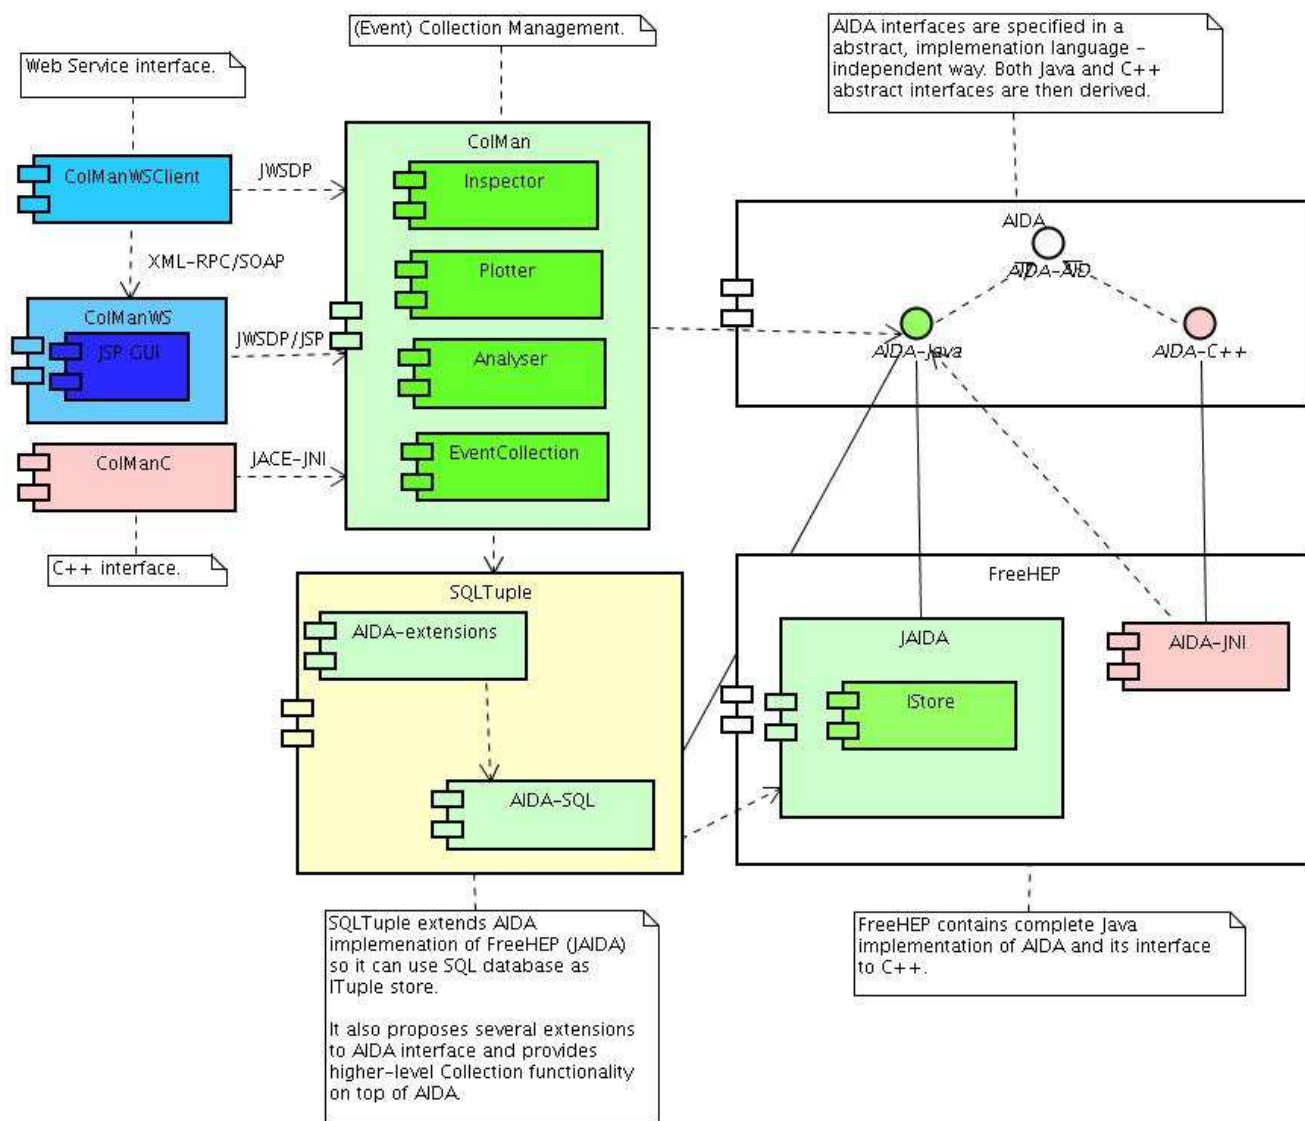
Web Service interface.

(Event) Collection Management.

AIDA interfaces are specified in a abstract, implemenation language - independent way. Both Java and C++ abstract interfaces are then derived.

ColManWSClient

JWSDP

XML-RPC/SOAP

ColManWS

JSP GUI

JWSDP/JSP

ColManC

JACE-JNI

C++ interface.

ColMan

Inspector

Plotter

Analyser

EventCollection

AIDA

AIDA-AID

AIDA-Java

AIDA-C++

SQLTuple

AIDA-extensions

AIDA-SQL

FreeHEP

JAIDA

IStore

AIDA-JNI

SQLTuple extends AIDA implemenation of FreeHEP (JAIDA) so it can use SQL database as ITuple store.

It also proposes several extensions to AIDA interface and provides higher-level Collection functionality on top of AIDA.

FreeHEP contains complete Java implementation of AIDA and its interface to C++.